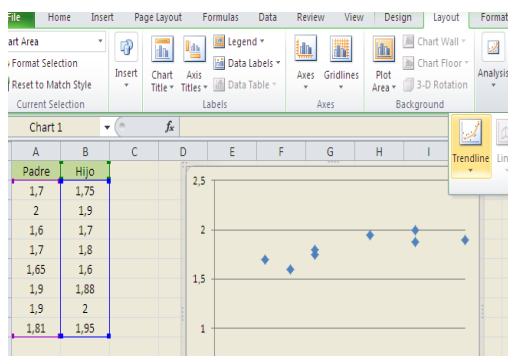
File Home Insert Page Layout Formulas Data Review View Design Layout Format

art Area
Format Selection
Reset to Match Style
Current Selection

Insert

Chart Title
Axis Titles
Legend
Data Labels
Data Table
Labels

Axes
Gridlines
Axes

Plot Area
Chart Wall
Chart Floor
3-D Rotation
Background

Analysis

Chart 1
$f_x$

Trendline
Lin

| A | B | C |
|---|---|---|
| Padre | Hijo | |
| 1,7 | 1,75 | |
| 2 | 1,9 | |
| 1,6 | 1,7 | |
| 1,7 | 1,8 | |
| 1,65 | 1,6 | |
| 1,9 | 1,88 | |
| 1,9 | 2 | |
| 1,81 | 1,95 | |

D E F G H I

2,5
2
1,5
1